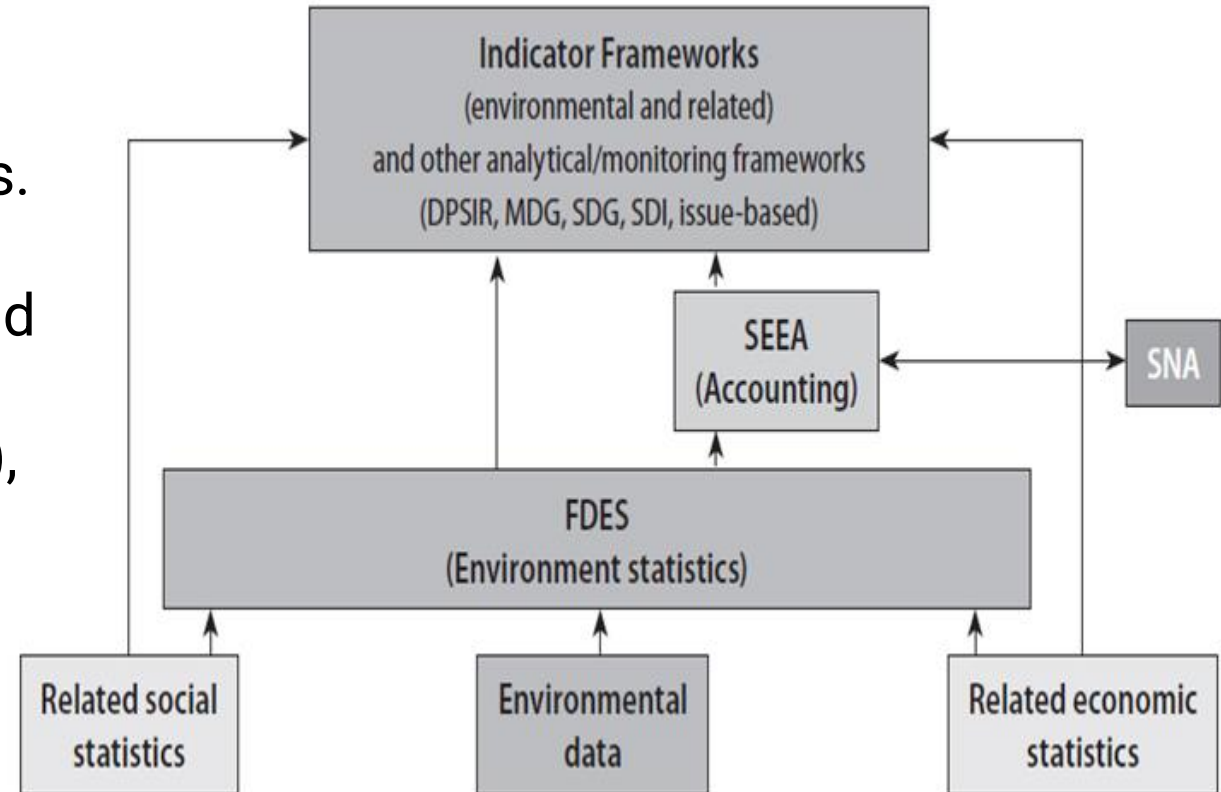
s.

d

),

Indicator Frameworks
(environmental and related)
and other analytical/monitoring frameworks
(DPSIR, MDG, SDG, SDI, issue-based)

SEEA
(Accounting)

SNA

FDES
(Environment statistics)

Related social statistics

Environmental data

Related economic statistics